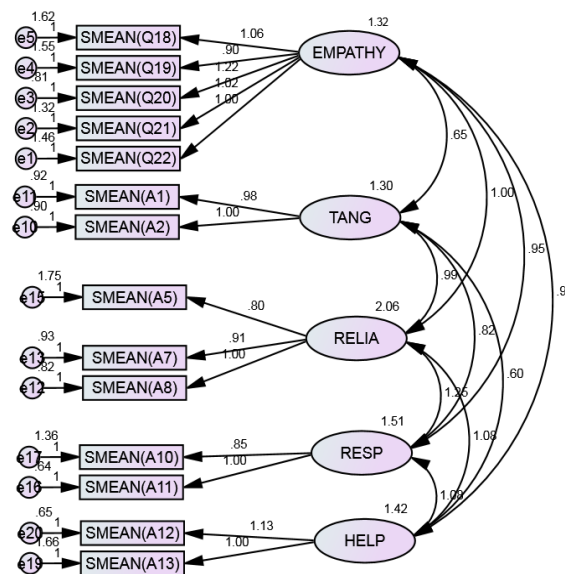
1.62
e5
1
SMEAN(Q18)
1.55
e4
1
SMEAN(Q19)
.81
e3
1
SMEAN(Q20)
1.32
e2
1
SMEAN(Q21)
1.46
e1
1
SMEAN(Q22)
1.06
.90
1.22
1.02
1.00
1.32
EMPATHY
.65
.92
e11
1
SMEAN(A1)
.90
e10
1
SMEAN(A2)
.98
1.00
1.30
TANG
1.00
.95
.9
1.75
e15
1
SMEAN(A5)
.80
.99
2.06
.93
e13
1
SMEAN(A7)
.82
e12
1
SMEAN(A8)
.91
1.00
RELIA
.82
.60
1.25
1.36
e17
1
SMEAN(A10)
.64
e16
1
SMEAN(A11)
.85
1.00
1.51
RESP
1.08
1.09
.65
e20
1
SMEAN(A12)
.66
e19
1
SMEAN(A13)
1.13
1.00
1.42
HELP